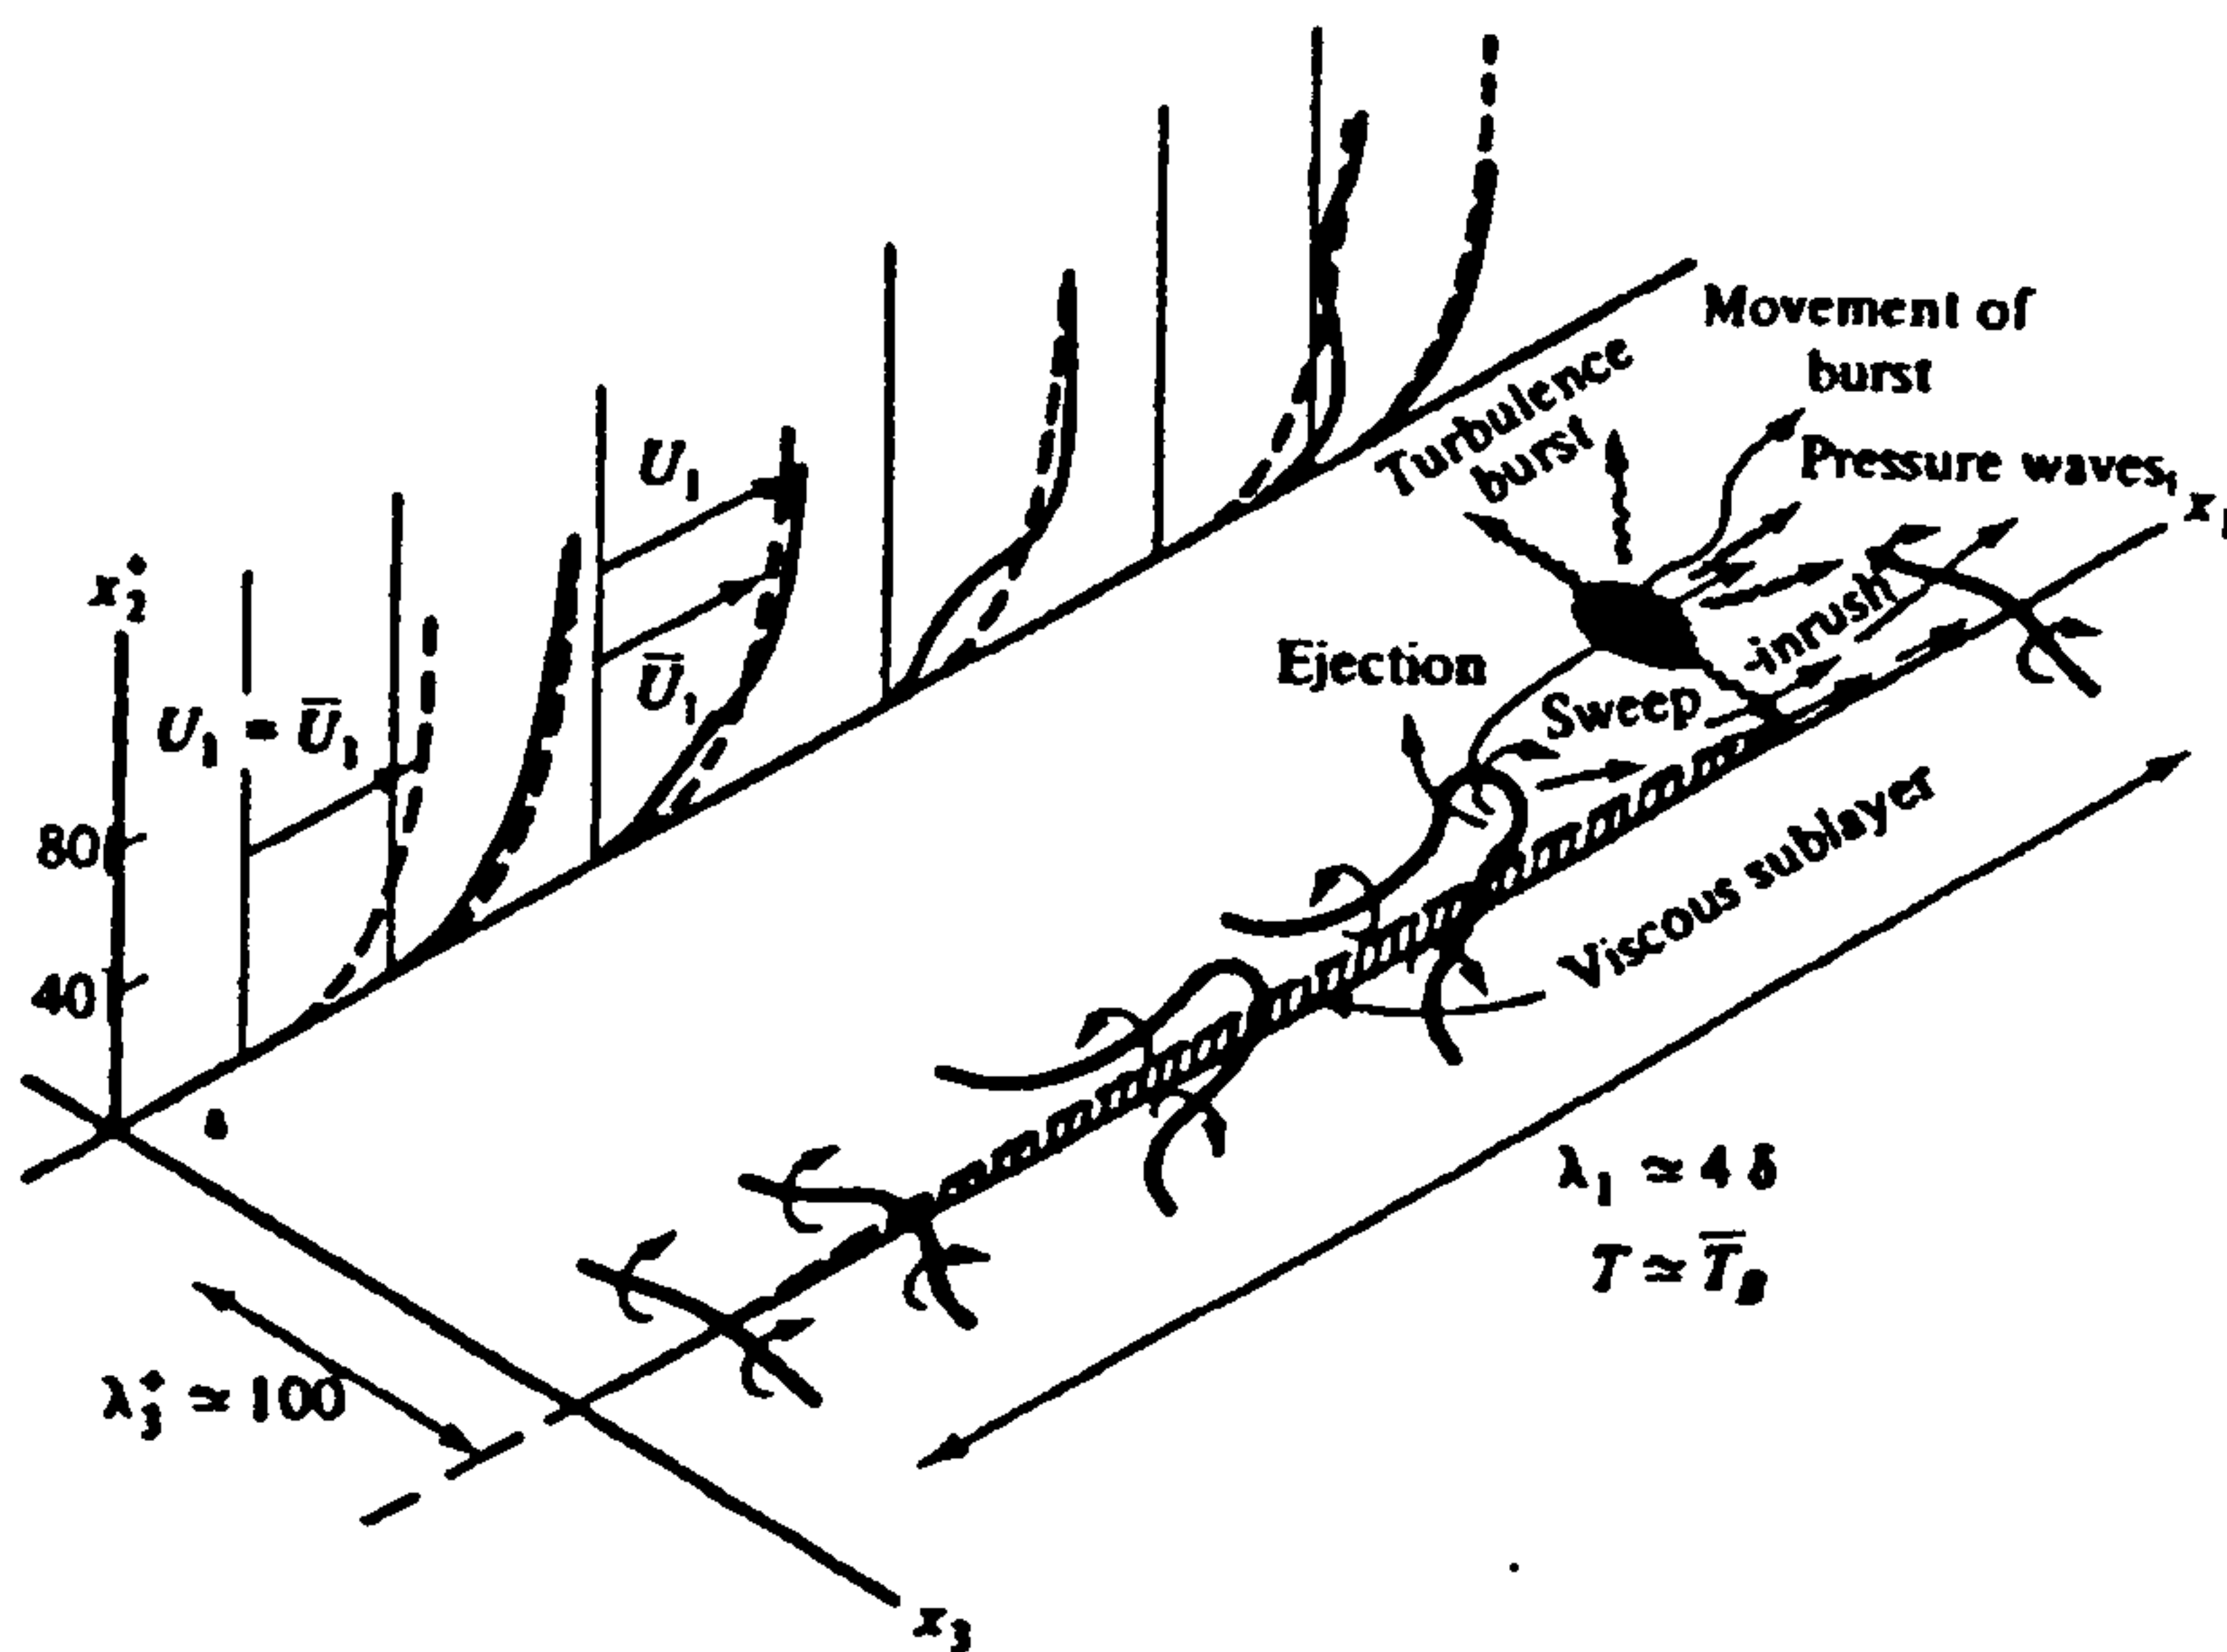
Movement of burst

Turbulence burst

Pressure waves, $x_1$

$x_2^+$

$U_1$

$\overline{U}_1$

$U_1 = \overline{U}_1$

Ejection

Sweep

-inrush

Viscous sublayer

80

40

$\delta$

$\lambda_1 \simeq 4\,\delta$

$T \simeq \overline{T}_B$

$\lambda_3^+ \simeq 100$

$x_3$